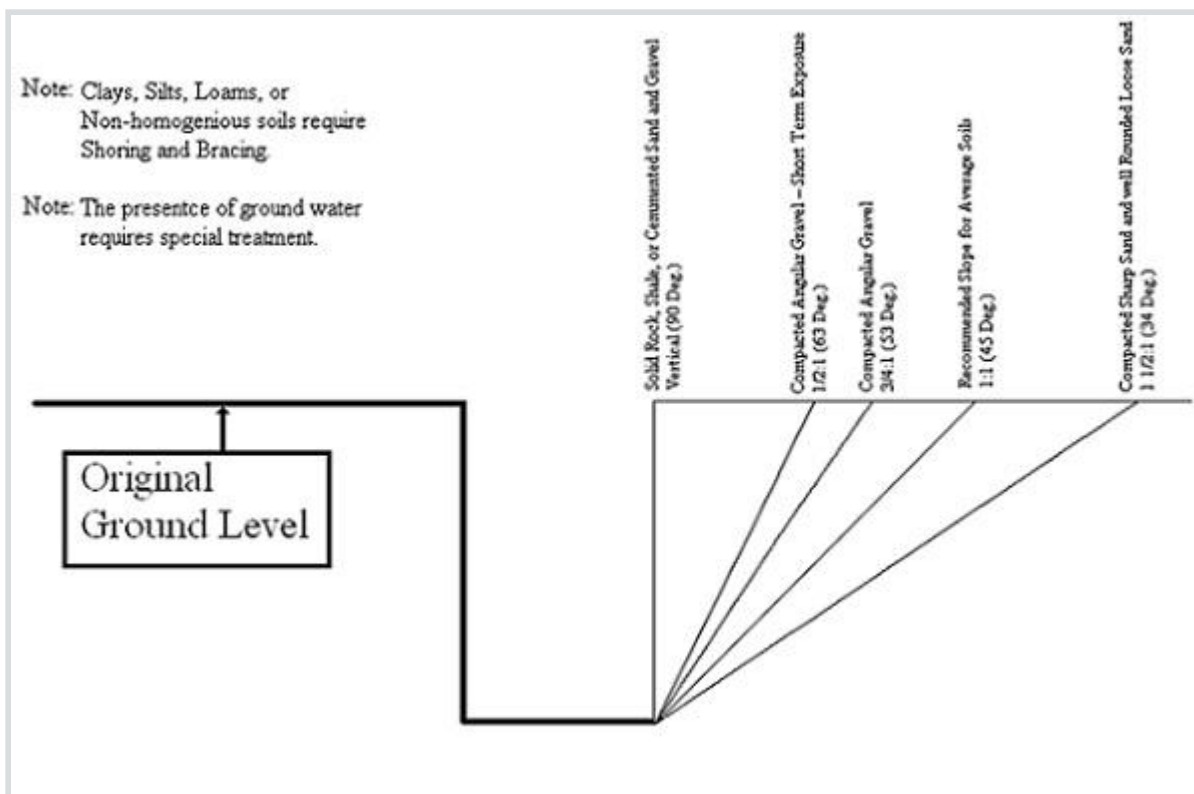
Note: Clays, Silts, Loams, or Non-homogenious soils require Shoring and Bracing.

Note: The presentce of ground water requires special treatment.

Solid Rock, Shale, or Cemented Sand and Gravel
Vertical (90 Deg.)

Compacted Angular Gravel – Short Term Exposure
1/2:1 (63 Deg.)

Compacted Angular Gravel
3/4:1 (53 Deg.)

Recommended Slope for Average Soils
1:1 (45 Deg.)

Compacted Sharp Sand and well Rounded Loose Sand
1 1/2:1 (34 Deg.)

Original Ground Level